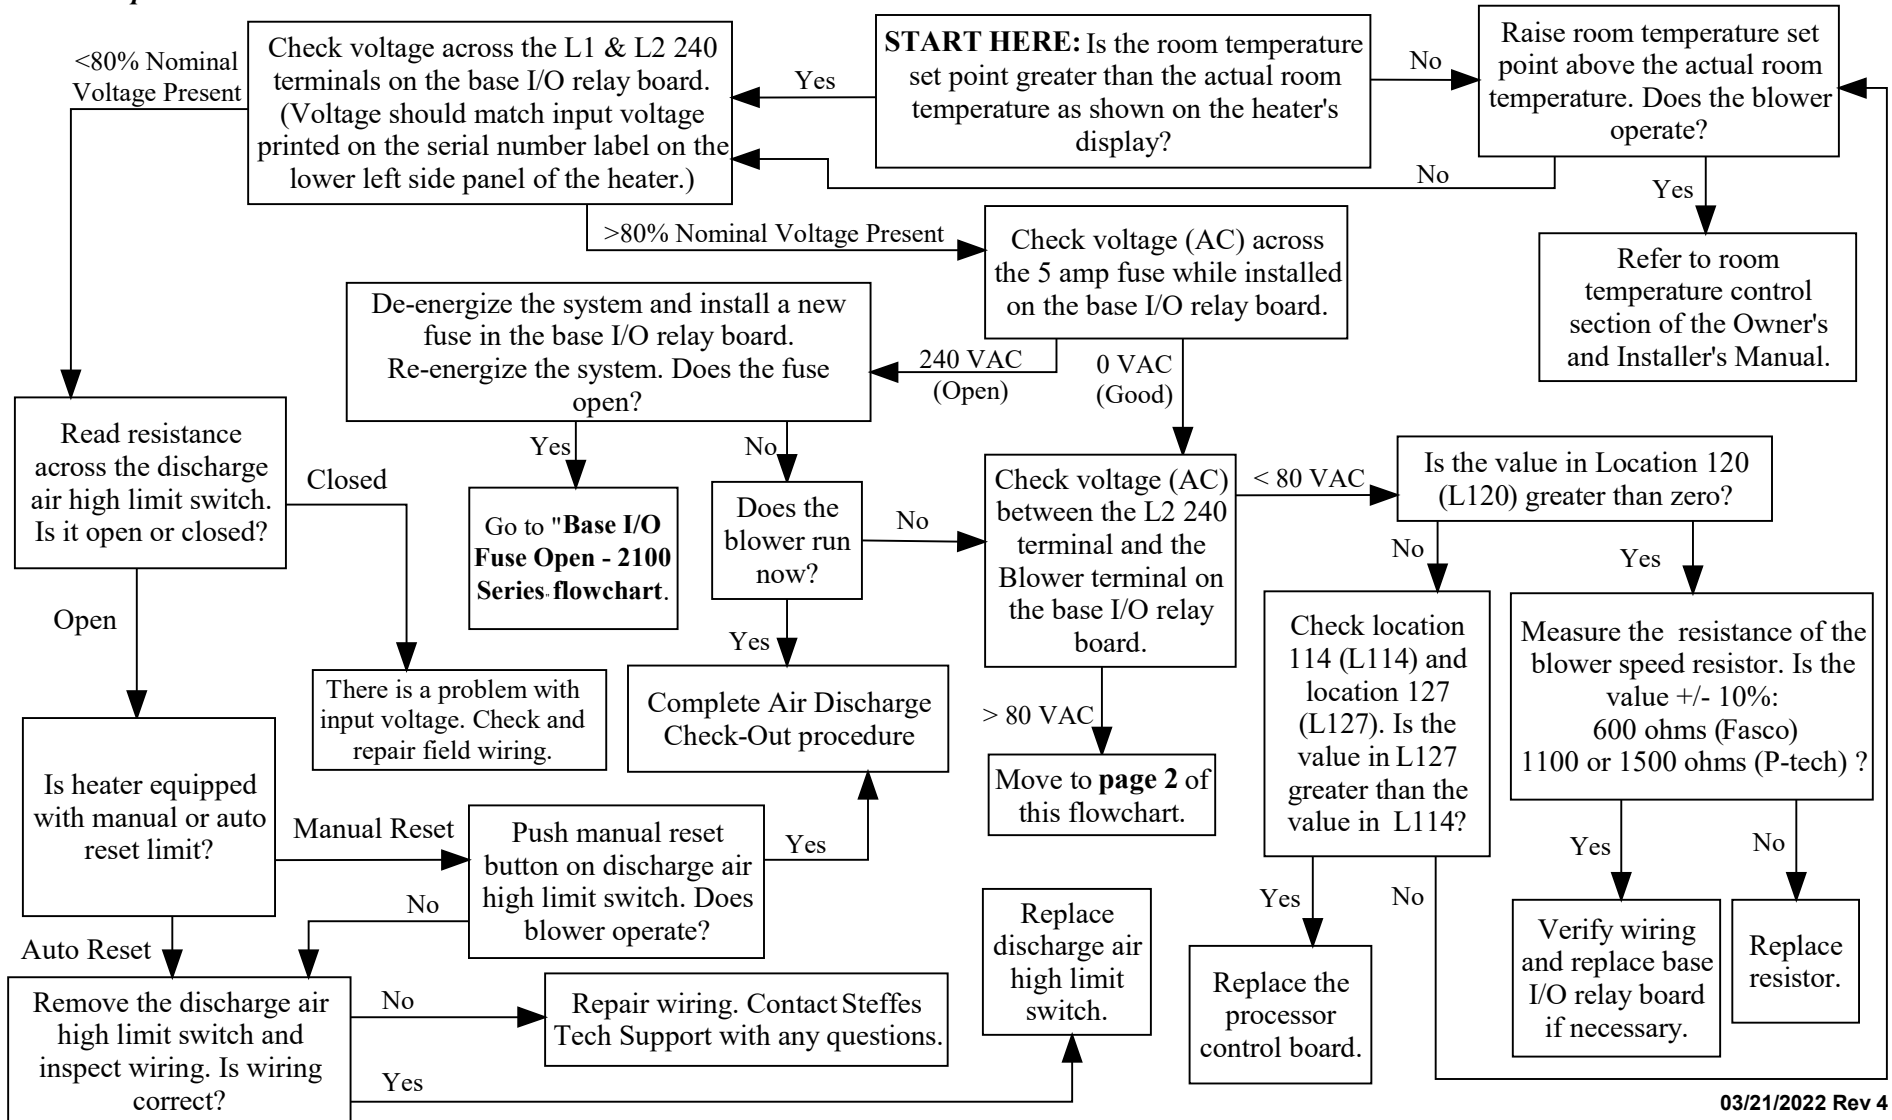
**START HERE:** Is the room temperature set point greater than the actual room temperature as shown on the heater's display?

No

Raise room temperature set point above the actual room temperature. Does the blower operate?

Yes

Refer to room temperature control section of the Owner's and Installer's Manual.

No

Yes

Check voltage across the L1 & L2 240 terminals on the base I/O relay board. (Voltage should match input voltage printed on the serial number label on the lower left side panel of the heater.)

<80% Nominal Voltage Present

>80% Nominal Voltage Present

Check voltage (AC) across the 5 amp fuse while installed on the base I/O relay board.

240 VAC (Open)

0 VAC (Good)

De-energize the system and install a new fuse in the base I/O relay board. Re-energize the system. Does the fuse open?

Yes

No

Go to "**Base I/O Fuse Open - 2100 Series flowchart**.

Does the blower run now?

No

Yes

Complete Air Discharge Check-Out procedure

Check voltage (AC) between the L2 240 terminal and the Blower terminal on the base I/O relay board.

< 80 VAC

> 80 VAC

Move to **page 2** of this flowchart.

Is the value in Location 120 (L120) greater than zero?

No

Yes

Check location 114 (L114) and location 127 (L127). Is the value in L127 greater than the value in L114?

Yes

No

Replace the processor control board.

Measure the resistance of the blower speed resistor. Is the value +/- 10%: 600 ohms (Fasco) 1100 or 1500 ohms (P-tech) ?

Yes

No

Verify wiring and replace base I/O relay board if necessary.

Replace resistor.

Read resistance across the discharge air high limit switch. Is it open or closed?

Closed

There is a problem with input voltage. Check and repair field wiring.

Open

Is heater equipped with manual or auto reset limit?

Manual Reset

Push manual reset button on discharge air high limit switch. Does blower operate?

Yes

No

Auto Reset

Remove the discharge air high limit switch and inspect wiring. Is wiring correct?

No

Repair wiring. Contact Steffes Tech Support with any questions.

Yes

Replace discharge air high limit switch.

03/21/2022 Rev 4